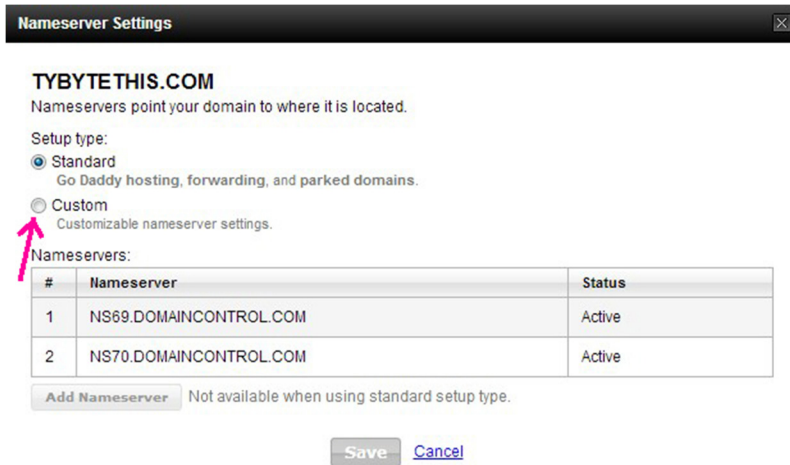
Nameserver Settings

TYBYTETHIS.COM
Nameservers point your domain to where it is located.

Setup type:
Standard
Go Daddy hosting, forwarding, and parked domains.
Custom
Customizable nameserver settings.

Nameservers:

| # | Nameserver | Status |
|---|---|---|
| 1 | NS69.DOMAINCONTROL.COM | Active |
| 2 | NS70.DOMAINCONTROL.COM | Active |

Add Nameserver Not available when using standard setup type.

Save Cancel